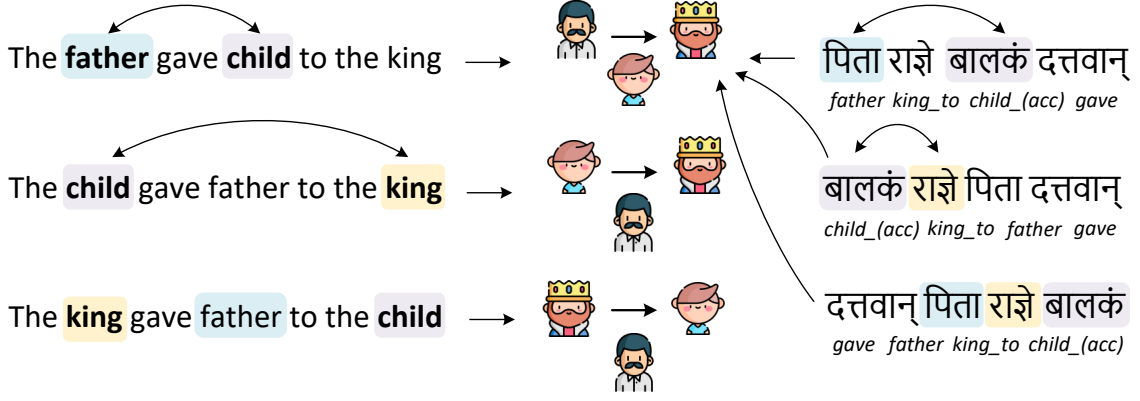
The **father** gave **child** to the king

The **child** gave father to the **king**

The **king** gave father to the **child**

पिता राज्ञे बालकं दत्तवान्
*father king_to child_(acc) gave*

बालकं राज्ञे पिता दत्तवान्
*child_(acc) king_to father gave*

दत्तवान् पिता राज्ञे बालकं
*gave father king_to child_(acc)*